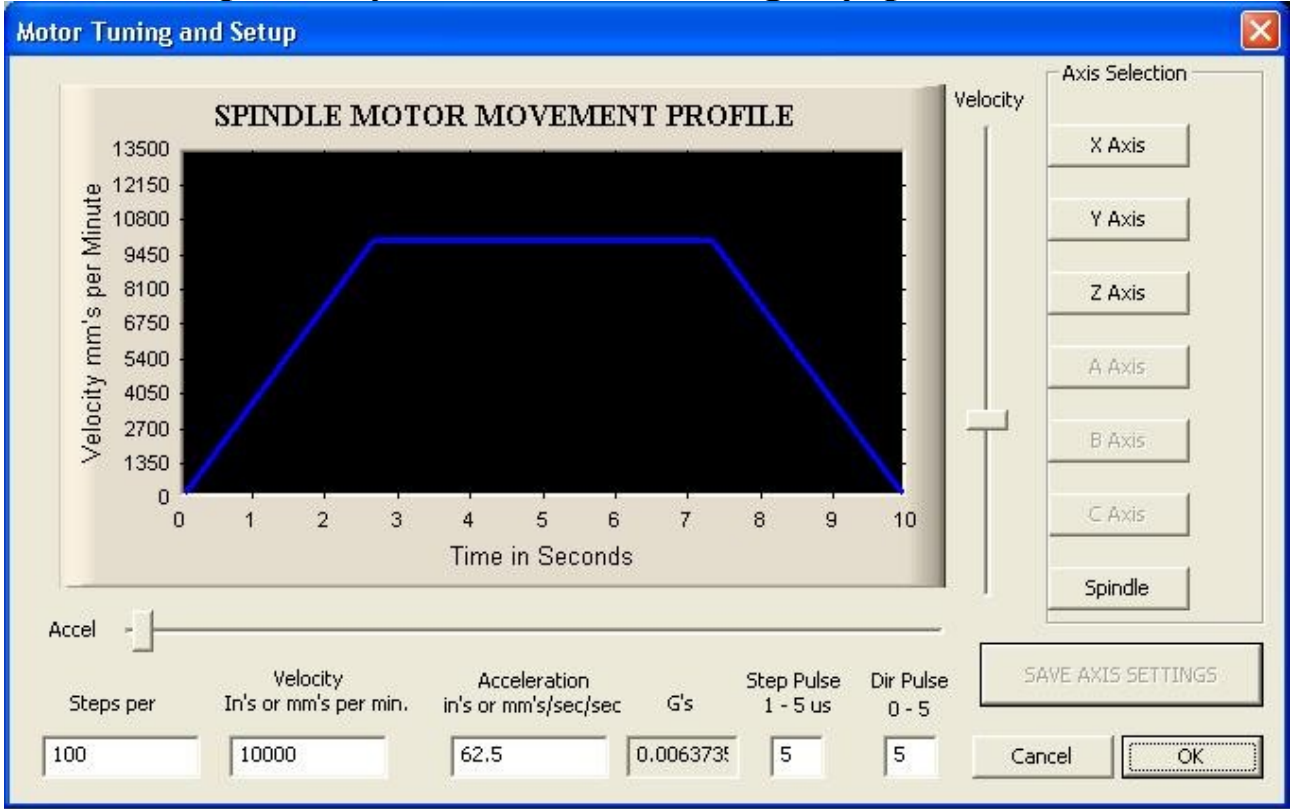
Motor Tuning and Setup

SPINDLE MOTOR MOVEMENT PROFILE

Velocity mm's per Minute

13500
12150
10800
9450
8100
6750
5400
4050
2700
1350
0

0 1 2 3 4 5 6 7 8 9 10

Time in Seconds

Velocity

Axis Selection

X Axis

Y Axis

Z Axis

A Axis

B Axis

C Axis

Spindle

Accel

SAVE AXIS SETTINGS

Steps per

Velocity
In's or mm's per min.

Acceleration
in's or mm's/sec/sec

G's

Step Pulse
1 - 5 us

Dir Pulse
0 - 5

100

10000

62.5

0.0063739

5

5

Cancel

OK